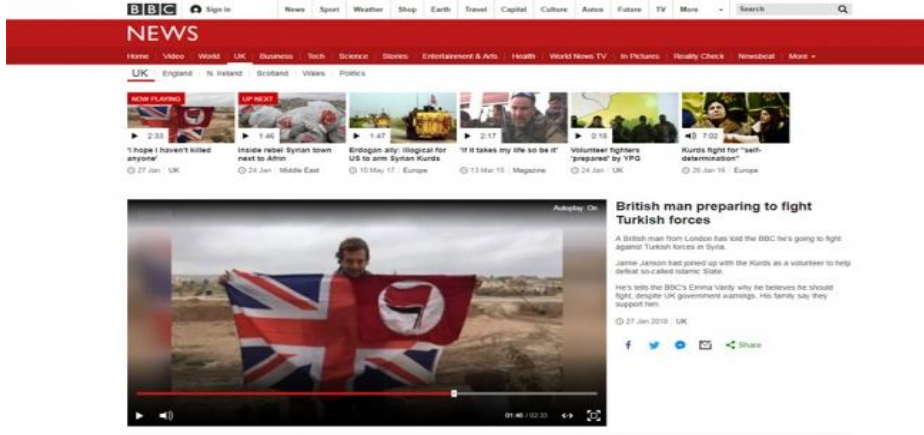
BBC Sign in News Sport Weather Shop Earth Travel Capital Culture Autos Future TV More Search

NEWS

Home Video World UK Business Tech Science Stories Entertainment & Arts Health World News TV In Pictures Reality Check Newsbeat More

UK England N. Ireland Scotland Wales Politics

NOW PLAYING
2:33
'I hope I haven't killed anyone'
27 Jan UK

UP NEXT
1:46
Inside rebel Syrian town next to Afrin
24 Jan Middle East

1:47
Erdogan ally: Illogical for US to arm Syrian Kurds
10 May 17 Europe

2:17
'If it takes my life so be it'
13 Mar 15 Magazine

0:18
Volunteer fighters 'prepared' by YPG
24 Jan UK

7:02
Kurds fight for "self-determination"
26 Jan 16 Europe

Autoplay: On

01:46 / 02:33

British man preparing to fight Turkish forces

A British man from London has told the BBC he's going to fight against Turkish forces in Syria.

Jamie Janson had joined up with the Kurds as a volunteer to help defeat so-called Islamic State.

He's tells the BBC's Emma Vardy why he believes he should fight, despite UK government warnings. His family say they support him.

27 Jan 2018 UK

Share